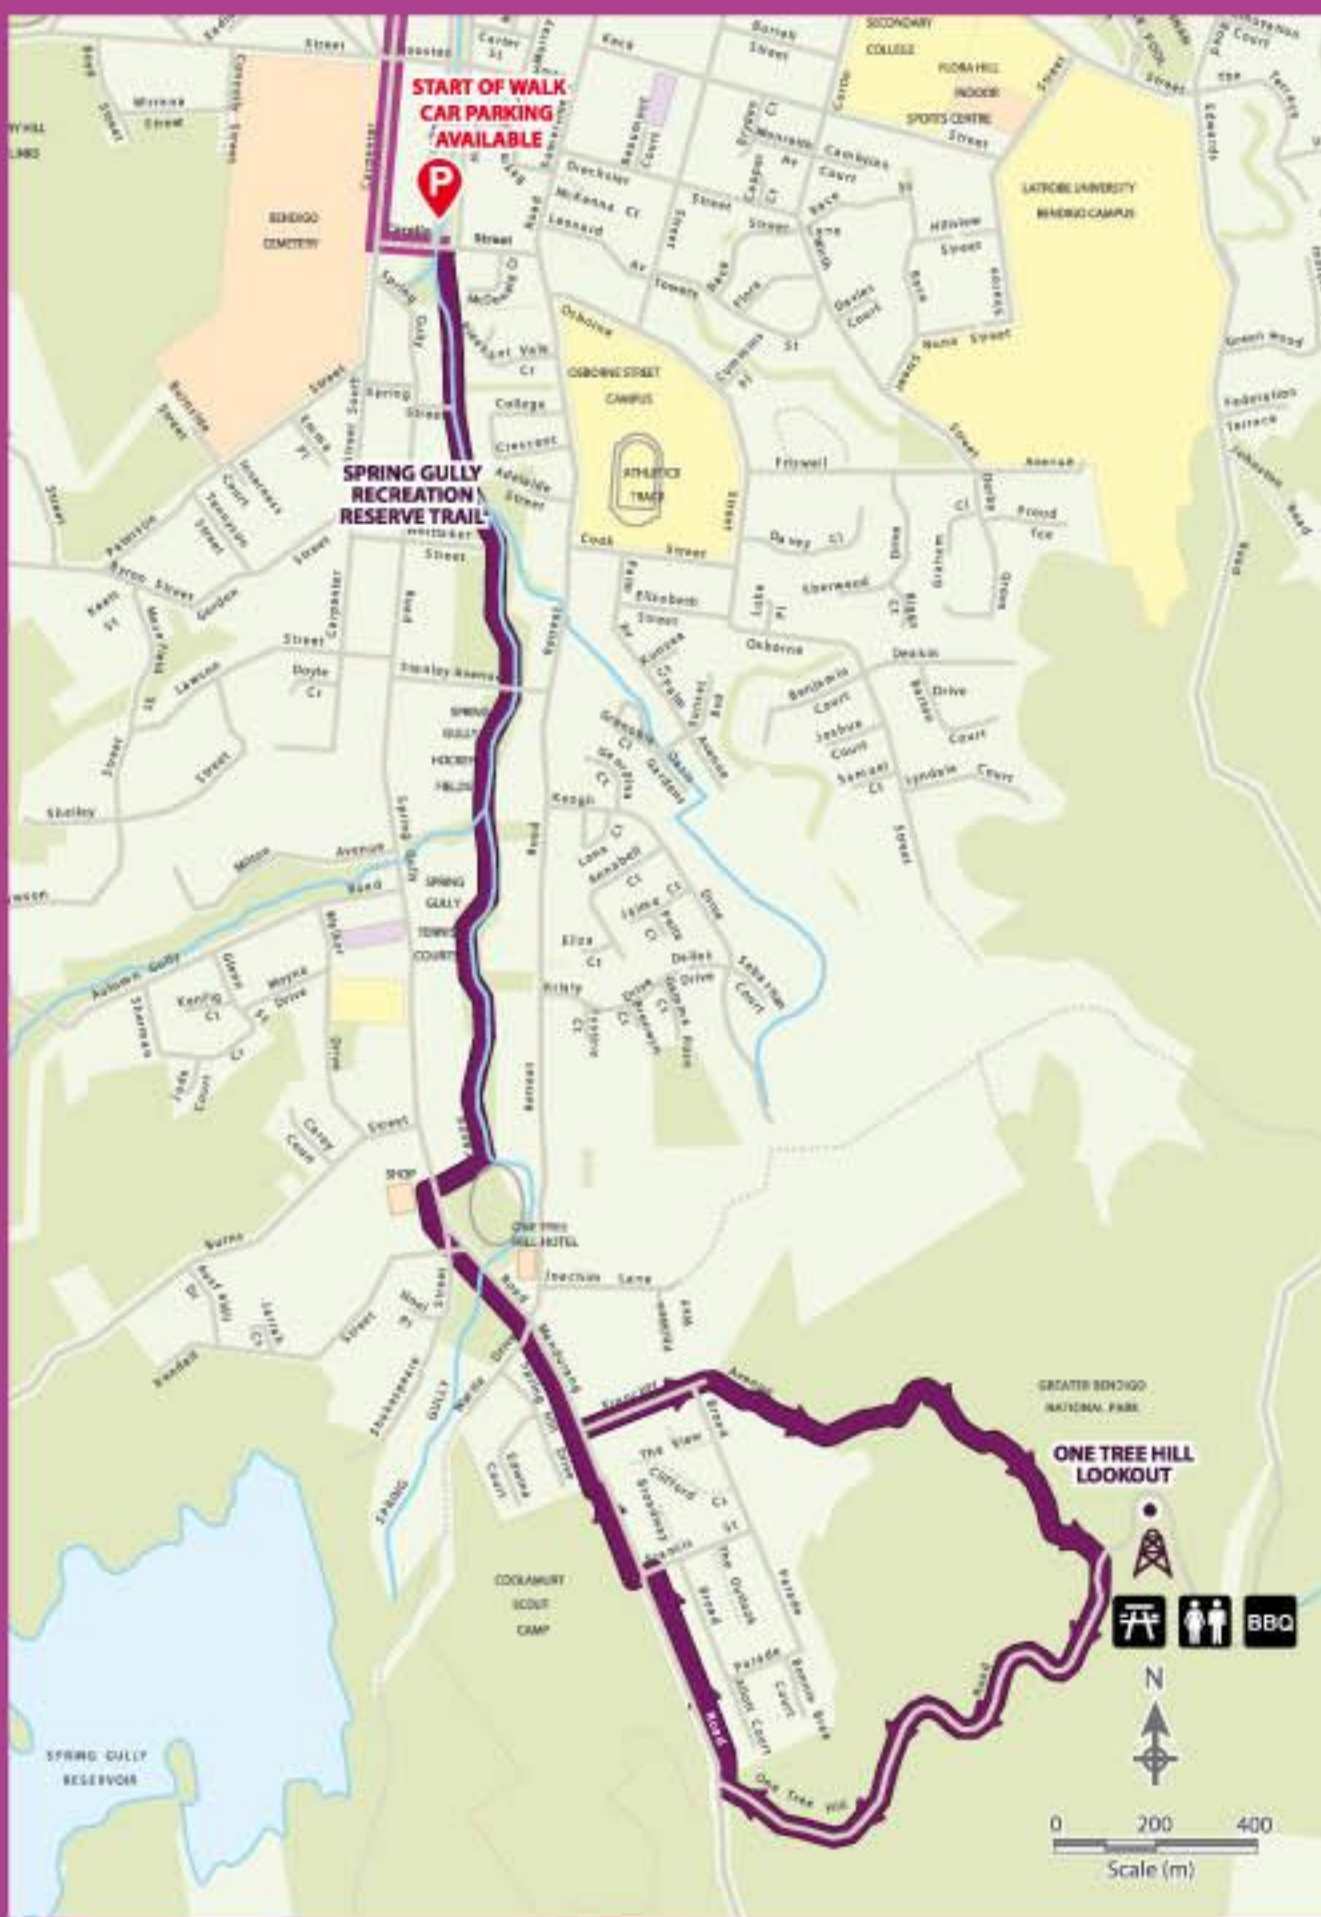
START OF WALK
CAR PARKING
AVAILABLE

P

BENDIGO CEMETERY

SECONDARY COLLEGE

FLORA HILL INDOOR SPORTS CENTRE

LATROBE UNIVERSITY BENDIGO CAMPUS

OSBORNE STREET CAMPUS

ATHLETICS TRACK

SPRING GULLY RECREATION RESERVE TRAIL

SPRING GULLY HOCKEY FIELDS

SPRING GULLY TENNIS COURTS

SHOP

ONE TREE HILL HOTEL

COOLAMURT SCOUT CAMP

SPRING GULLY RESERVOIR

GREATER BENDIGO NATIONAL PARK

ONE TREE HILL LOOKOUT

BBQ

N

0 200 400
Scale (m)

Street
Carpenter Street
Carlile Street
Spring Gully Road
Osborne Street
College
Crescent
Adelaide Street
Whittaker Street
Cook Street
Friswell Avenue
Stanley Avenue
Keogh
Milton Avenue
Spring Gully Road
Ellza Ct
Kristy
Barnes
Jeeches Lane
Mandurang Road
Spencer Avenue
The View
Clifford Ct
Broadway
Francis St
The Outlook
Parade
One Tree Hill Road
Road
Burns
Shakespeare
Peterson
Byron Street
Lawson
Doyle Ct
Shelley
Kenfig Ct
Wayne Drive
Carey Court
Emma Court
Elizabeth Street
Osborne
Deakin
Drive
Court
Lyndale Court
Sherwood
Graham
Dowd
Edwards
Federation Terrace
Hillview Street
Davey Ct
Sebastian Court